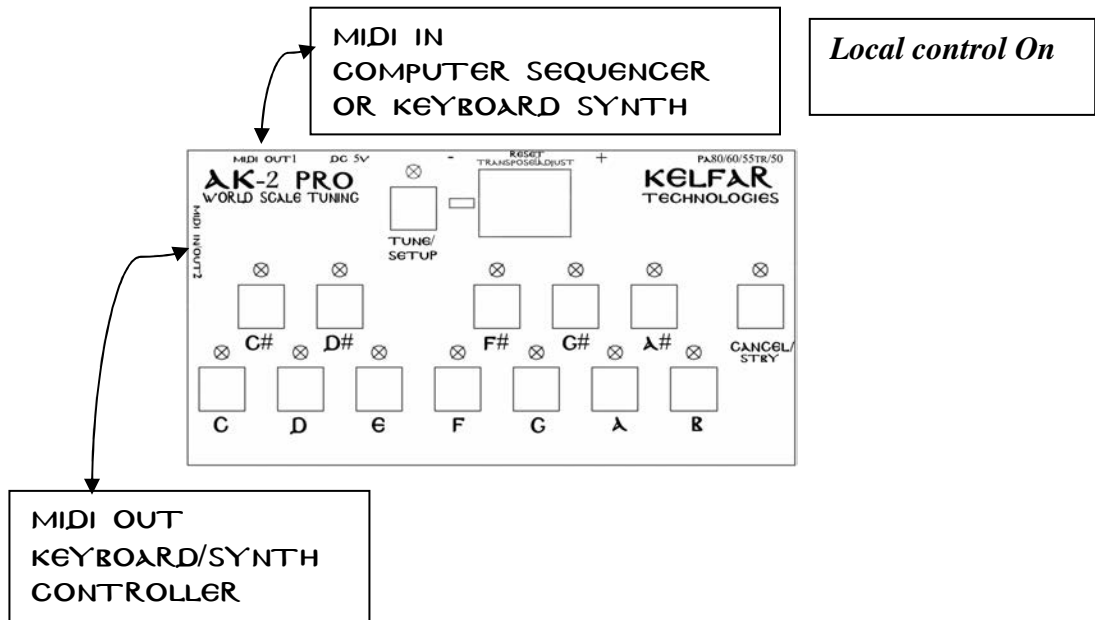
MIDI IN
COMPUTER SEQUENCER
OR KEYBOARD SYNTH

*Local control On*

MIDI OUT1 DC 5V - RESET TRANSPOSE/ADJUST + PA80/60/55TR/50

AK-2 PRO
WORLD SCALE TUNING

KELFAR
TECHNOLOGIES

MIDI IN/OUT2

TUNE/
SETUP

C# D# F# G# A# CANCEL/
STBY

C D E F G A B

MIDI OUT
KEYBOARD/SYNTH
CONTROLLER